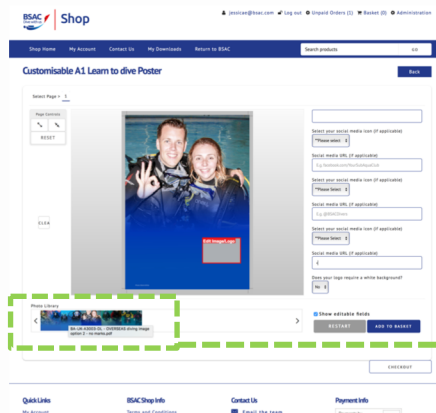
BSAC | Shop

jessica@bsac.com Log out Unpaid Orders (1) Basket (0) Administration

Shop Home My Account Contact Us My Downloads Return to BSAC

Search products GO

Customisable A1 Learn to dive Poster

Back

Select Page » 1

Page Controls

RESET

CLEA

Edit Image/Logo

Select your social media icon (if applicable)

**Please select

Social media URL (if applicable)

E.g. facebook.com/YourClub

Select your social media icon (if applicable)

**Please Select

Social media URL (if applicable)

E.g. @BSACDivers

Select your social media icon (if applicable)

**Please Select

Social media URL (if applicable)

Does your logo require a white background?

No

Photo Library

BH-UK-43659-OL - OVERHEAD diving image option 2 - no marks.pdf

Show editable fields

RESTART

ADD TO BASKET

CHECKOUT

Quick Links

My Account

BSAC Shop Info

Terms and Conditions

Contact Us

Email the team

Payment Info